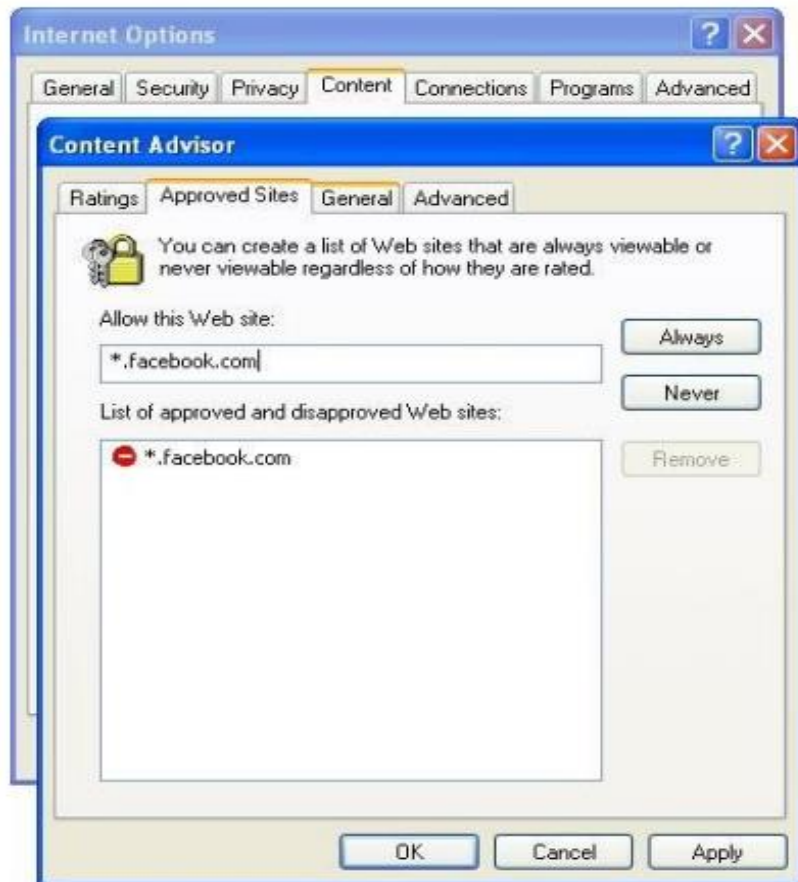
Internet Options

General | Security | Privacy | Content | Connections | Programs | Advanced

Content Advisor

Ratings | Approved Sites | General | Advanced

You can create a list of Web sites that are always viewable or never viewable regardless of how they are rated.

Allow this Web site:

*.facebook.com

Always

Never

List of approved and disapproved Web sites:

*.facebook.com

Remove

OK

Cancel

Apply